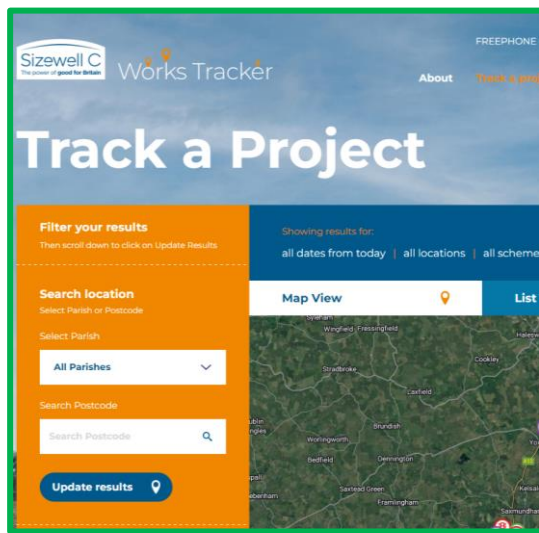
Sizewell C
The power of good for Britain

Works Tracker

FREEPHONE

About

Track a pro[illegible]

Track a Project

Filter your results
Then scroll down to click on Update Results

Search location
Select Parish or Postcode

Select Parish

All Parishes

Search Postcode

Search Postcode

Update results

Showing results for:
all dates from today | all locations | all scheme

Map View

List

Syleham
Wingfield
Fressingfield
Halesw
Cookley
Stradbroke
Laxfield
Brundish
Worlingworth
Dennington
Bedfield
Saxtead Green
Framlingham
Kelsal